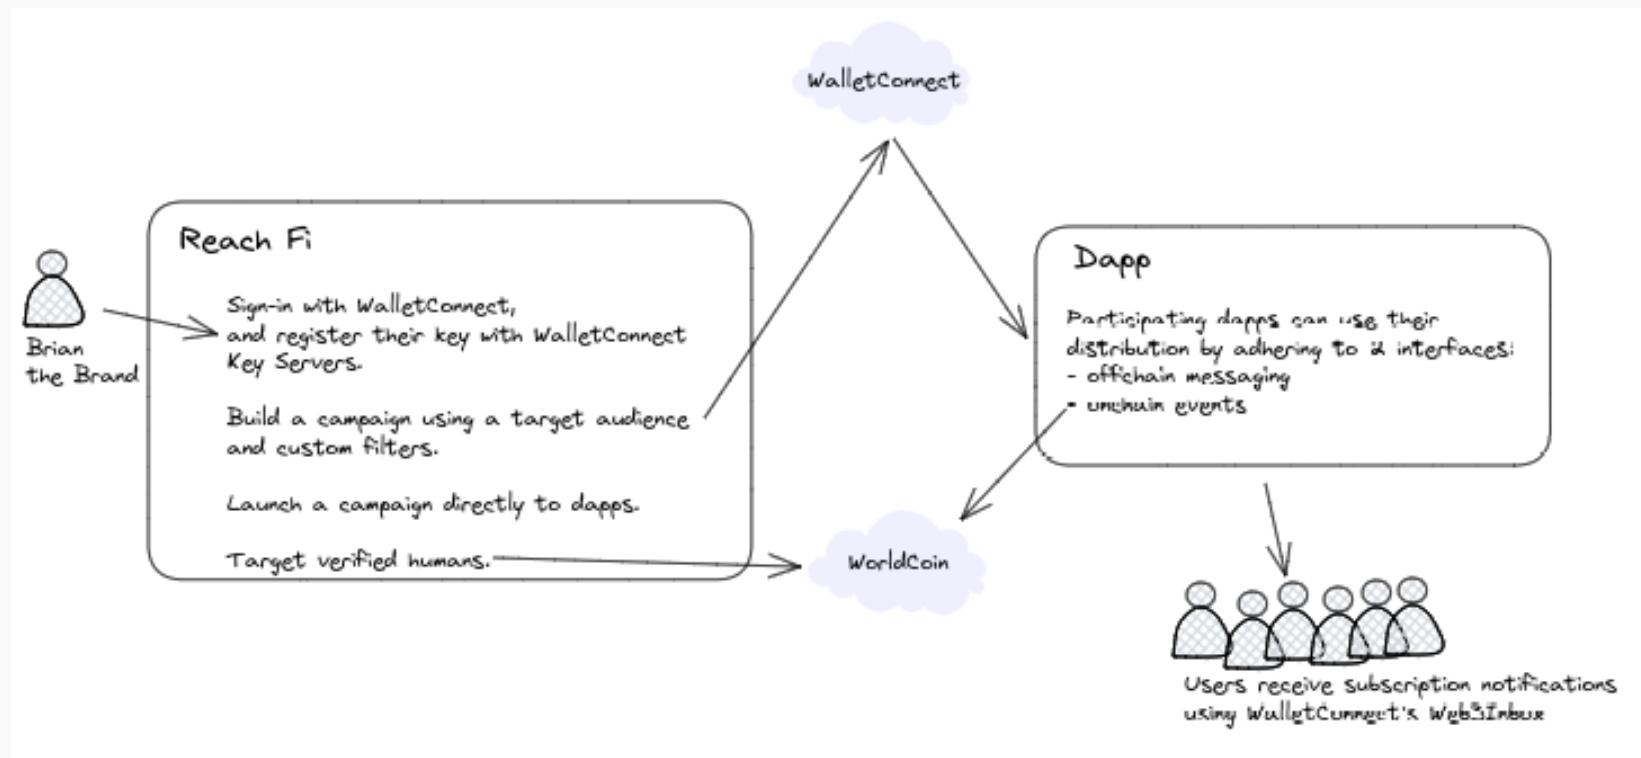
WalletConnect

Brian the Brand

Reach Fi

Sign-in with WalletConnect, and register their key with WalletConnect Key Servers.

Build a campaign using a target audience and custom filters.

Launch a campaign directly to dapps.

Target verified humans.

Dapp

Participating dapps can use their distribution by adhering to 2 interfaces:
- offchain messaging
- onchain events

WorldCoin

Users receive subscription notifications using WalletConnect's Web3Inbox